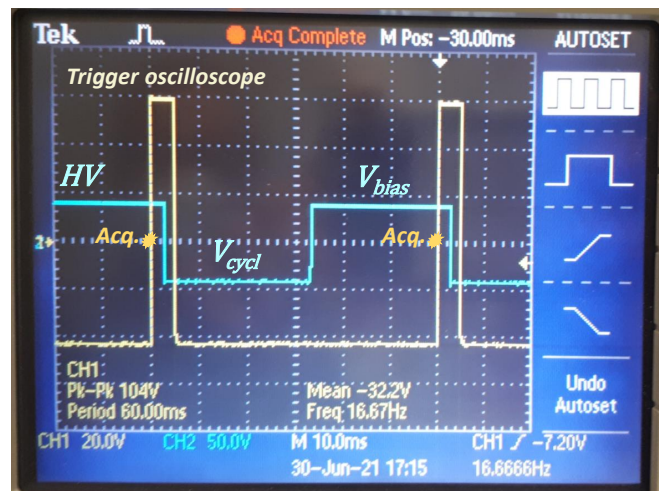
Tek Acq Complete M Pos: -30.00ms AUTOSET

Trigger oscilloscope

HV

$V_{bias}$

Acq.

$V_{cycl}$

Acq.

2

CH1
Pk-Pk 104V
Period 60.00ms

Mean -32.2V
Freq 16.67Hz

Undo
Autoset

CH1 20.0V CH2 50.0V M 10.0ms CH1 / -7.20V
30-Jun-21 17:15 16.6666Hz